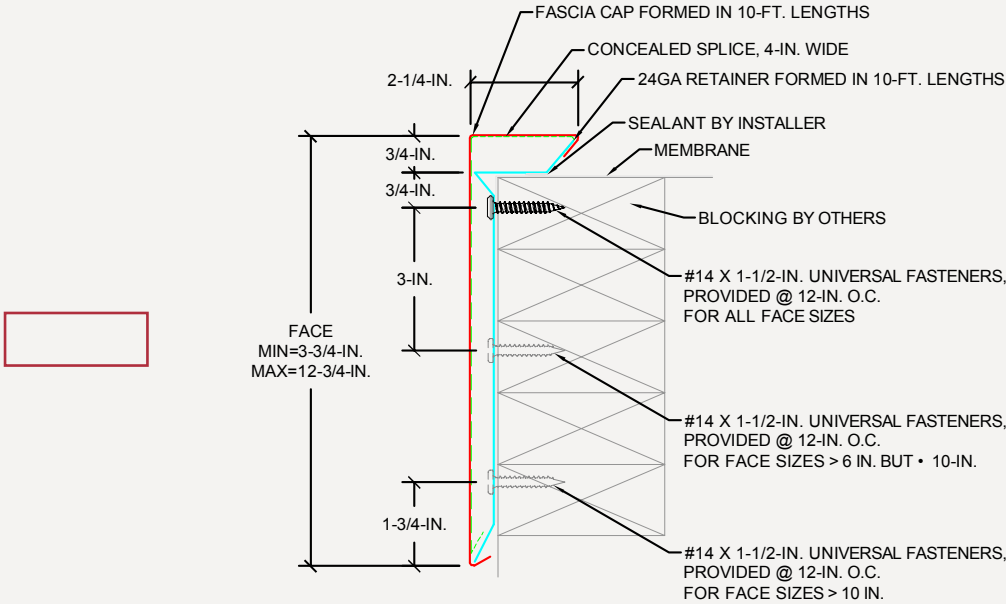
FASCIA CAP FORMED IN 10-FT. LENGTHS
CONCEALED SPLICE, 4-IN. WIDE
2-1/4-IN.
24GA RETAINER FORMED IN 10-FT. LENGTHS
SEALANT BY INSTALLER
MEMBRANE
3/4-IN.
3/4-IN.
BLOCKING BY OTHERS
3-IN.
#14 X 1-1/2-IN. UNIVERSAL FASTENERS, PROVIDED @ 12-IN. O.C. FOR ALL FACE SIZES
FACE
MIN=3-3/4-IN.
MAX=12-3/4-IN.
#14 X 1-1/2-IN. UNIVERSAL FASTENERS, PROVIDED @ 12-IN. O.C. FOR FACE SIZES > 6 IN. BUT • 10-IN.
1-3/4-IN.
#14 X 1-1/2-IN. UNIVERSAL FASTENERS, PROVIDED @ 12-IN. O.C. FOR FACE SIZES > 10 IN.